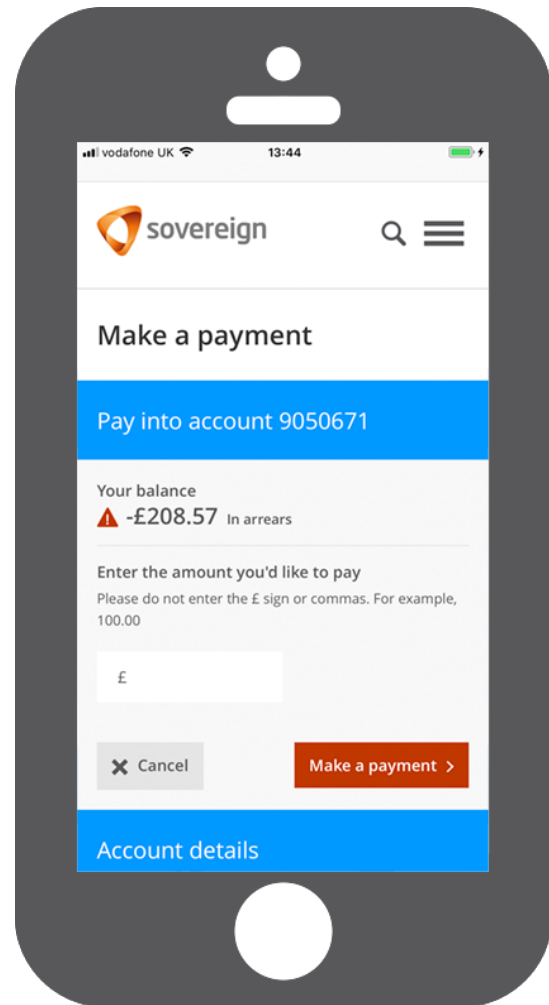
vodafone UK 13:44

sovereign

Make a payment

Pay into account 9050671

Your balance
-£208.57 In arrears

Enter the amount you'd like to pay
Please do not enter the £ sign or commas. For example, 100.00

£

Cancel

Make a payment

Account details